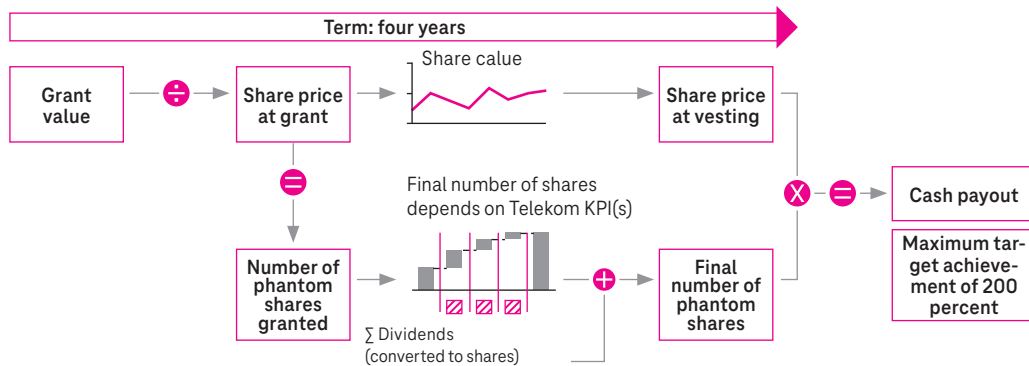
Term: four years

Grant value

$\div$

Share price at grant

Share calue

Share price at vesting

$=$

Final number of shares depends on Telekom KPI(s)

Number of phantom shares granted

$+$

Final number of phantom shares

$\sum$ Dividends (converted to shares)

X

$=$

Cash payout

Maximum target achievement of 200 percent